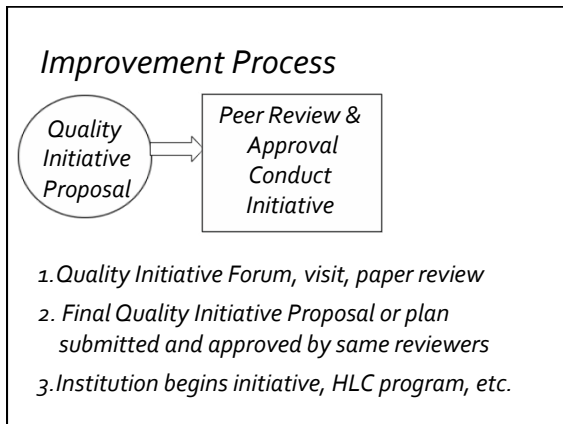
Improvement Process

Quality Initiative Proposal

Peer Review & Approval Conduct Initiative

1. Quality Initiative Forum, visit, paper review

2. Final Quality Initiative Proposal or plan submitted and approved by same reviewers

3. Institution begins initiative, HLC program, etc.